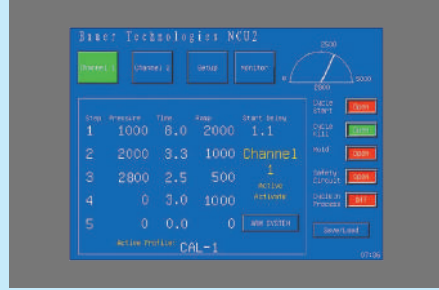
Bauer Technologies NCU2

Channel 1 Channel 2 Setup Monitor

2500
0 5000
2800

| Step | Pressure | Time | Ramp | Start Delay |
|---|---|---|---|---|
| 1 | 1000 | 8.0 | 2000 | 1.1 |
| 2 | 2000 | 3.3 | 1000 | |
| 3 | 2800 | 2.5 | 500 | |
| 4 | 0 | 3.0 | 1000 | |
| 5 | 0 | 0.0 | 0 | |

Channel 1
Active
Activate

NEW SYSTEM

Active Profile: CAL-1

Cycle Start OPEN
Cycle Kill CLOSE
Hold OPEN
Safety Circuit OPEN
Custom Process OFF

Save/Load

07:26